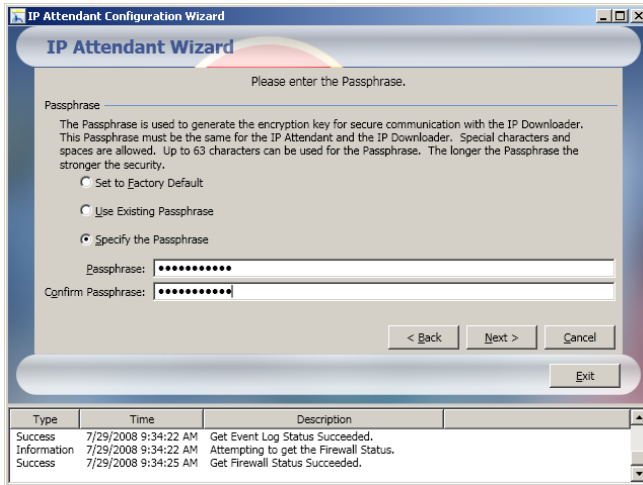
IP Attendant Configuration Wizard

IP Attendant Wizard

Please enter the Passphrase.

Passphrase

The Passphrase is used to generate the encryption key for secure communication with the IP Downloader. This Passphrase must be the same for the IP Attendant and the IP Downloader. Special characters and spaces are allowed. Up to 63 characters can be used for the Passphrase. The longer the Passphrase the stronger the security.

Set to Factory Default

Use Existing Passphrase

Specify the Passphrase

Passphrase: ●●●●●●●●●●●

Confirm Passphrase: ●●●●●●●●●●●

< Back

Next >

Cancel

Exit

| Type | Time | Description |
|---|---|---|
| Success | 7/29/2008 9:34:22 AM | Get Event Log Status Succeeded. |
| Information | 7/29/2008 9:34:22 AM | Attempting to get the Firewall Status. |
| Success | 7/29/2008 9:34:25 AM | Get Firewall Status Succeeded. |